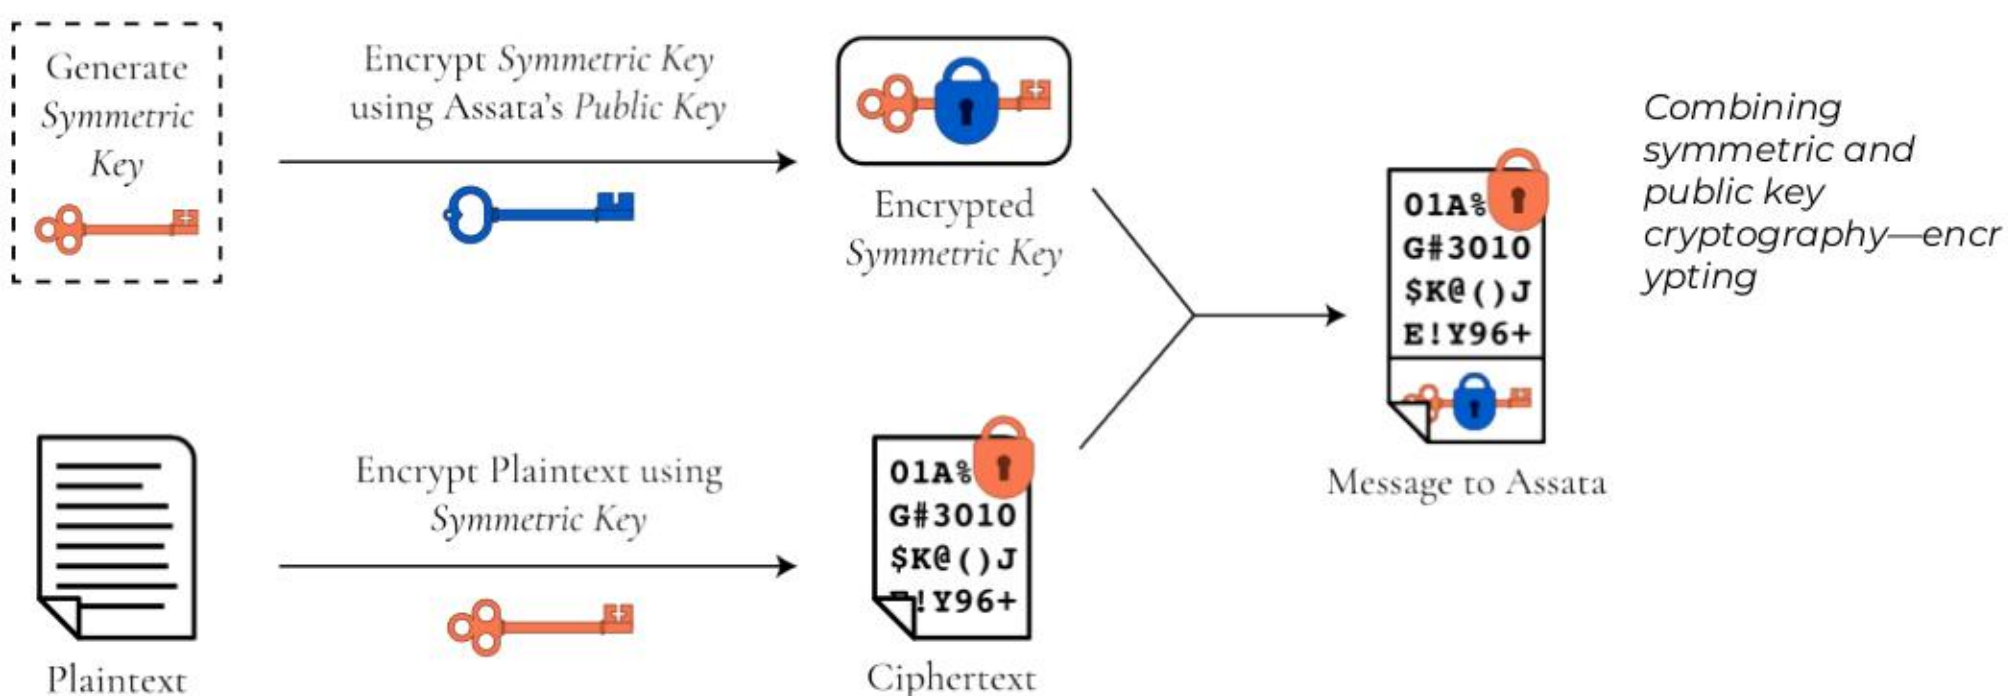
Generate *Symmetric Key*

Encrypt *Symmetric Key* using Assata's *Public Key*

Encrypted *Symmetric Key*

01A%
G#3010
$K@()J
E!Y96+

Message to Assata

*Combining symmetric and public key cryptography—encrypting*

Plaintext

Encrypt Plaintext using *Symmetric Key*

01A%
G#3010
$K@()J
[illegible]!Y96+

Ciphertext